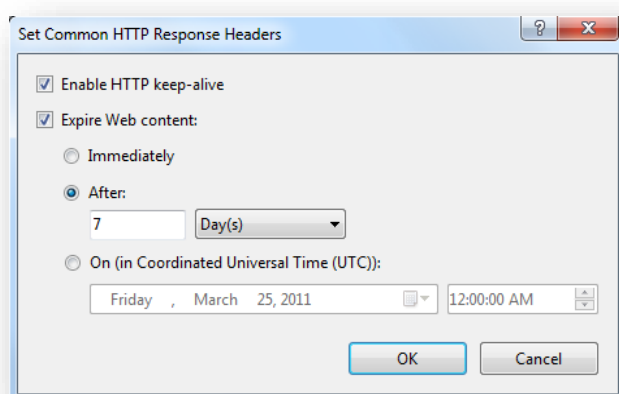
Set Common HTTP Response Headers

?

X

Enable HTTP keep-alive

Expire Web content:

Immediately

After:

7

Day(s)

On (in Coordinated Universal Time (UTC)):

Friday , March 25, 2011

12:00:00 AM

OK

Cancel